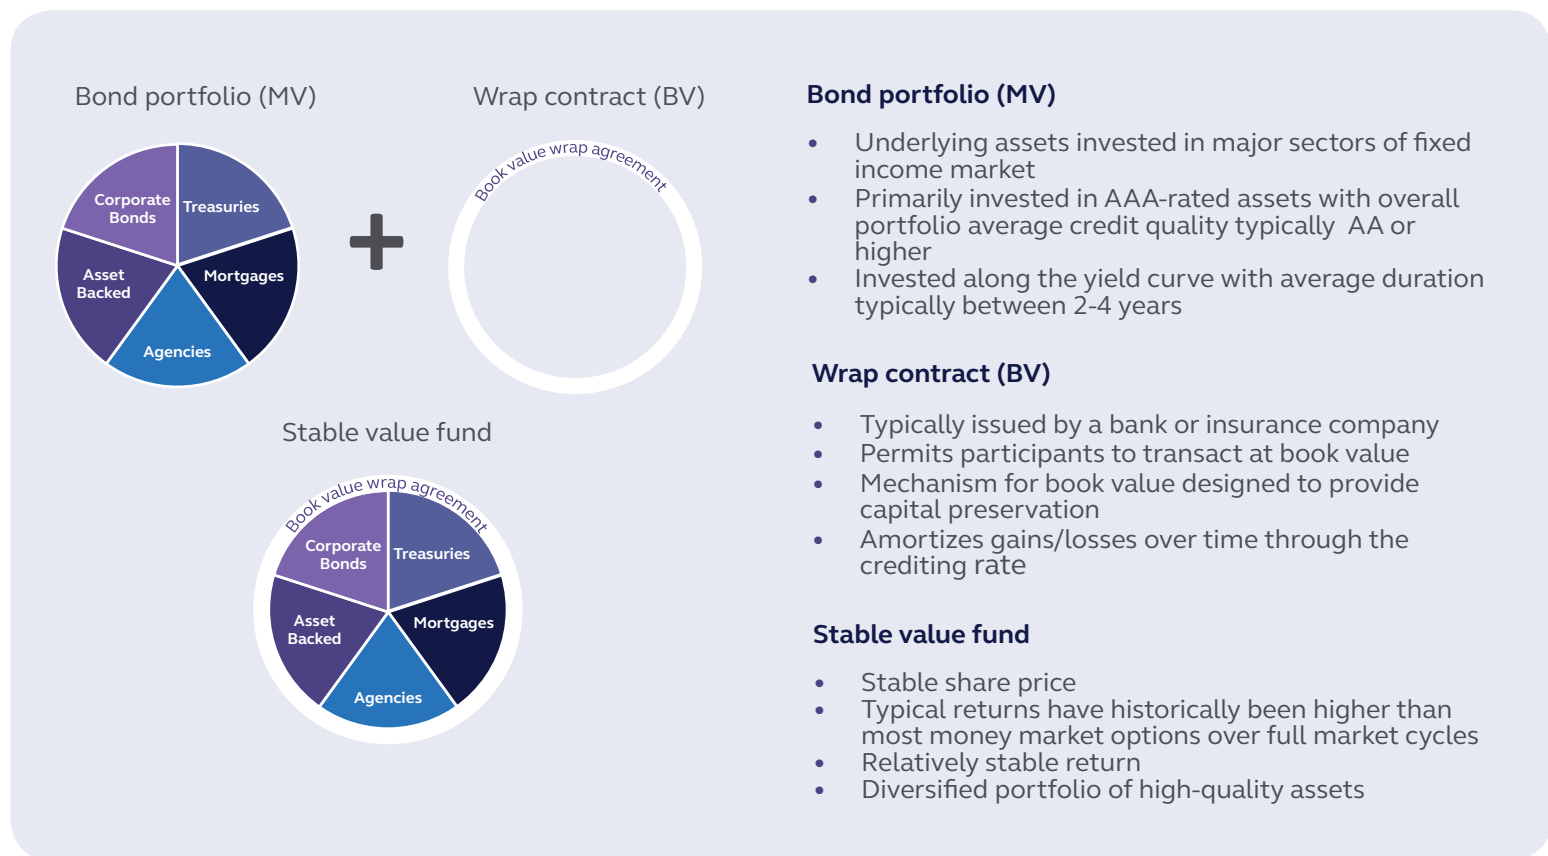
Bond portfolio (MV)

Corporate Bonds
Treasuries
Asset Backed
Mortgages
Agencies

Wrap contract (BV)

Book value wrap agreement

Stable value fund

Book value wrap agreement
Corporate Bonds
Treasuries
Asset Backed
Mortgages
Agencies

Bond portfolio (MV)

- Underlying assets invested in major sectors of fixed income market
- Primarily invested in AAA-rated assets with overall portfolio average credit quality typically AA or higher
- Invested along the yield curve with average duration typically between 2-4 years

Wrap contract (BV)

- Typically issued by a bank or insurance company
- Permits participants to transact at book value
- Mechanism for book value designed to provide capital preservation
- Amortizes gains/losses over time through the crediting rate

Stable value fund

- Stable share price
- Typical returns have historically been higher than most money market options over full market cycles
- Relatively stable return
- Diversified portfolio of high-quality assets